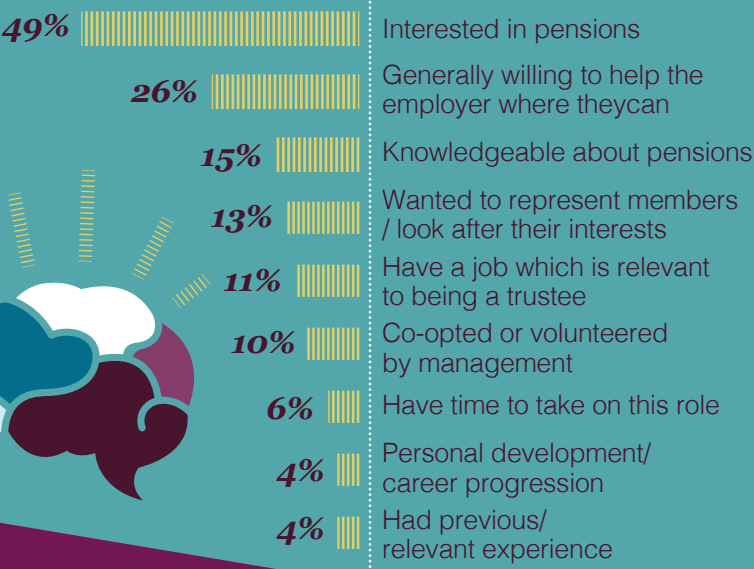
49% Interested in pensions

26% Generally willing to help the employer where theycan

15% Knowledgeable about pensions

13% Wanted to represent members / look after their interests

11% Have a job which is relevant to being a trustee

10% Co-opted or volunteered by management

6% Have time to take on this role

4% Personal development/ career progression

4% Had previous/ relevant experience